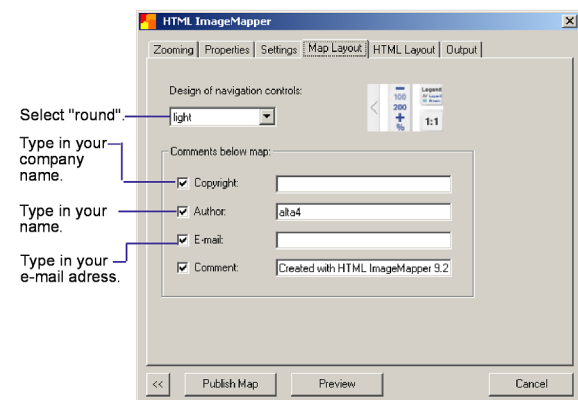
HTML ImageMapper

Zooming | Properties | Settings | Map Layout | HTML Layout | Output

Design of navigation controls:

light

100
200
+
%

Legend

1:1

Comments below map:

Copyright:

Author: alta4

E-mail:

Comment: Created with HTML ImageMapper 9.2

<< Publish Map Preview Cancel

Select "round".

Type in your company name.

Type in your name.

Type in your e-mail adress.